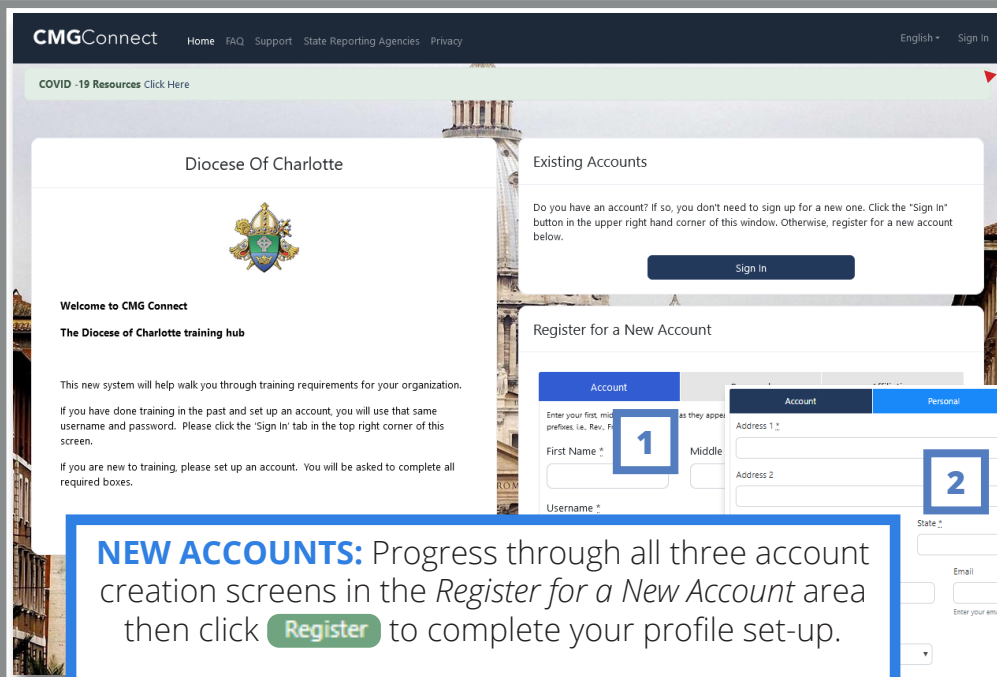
CMGConnect Home FAQ Support State Reporting Agencies Privacy English Sign In

COVID -19 Resources Click Here

Diocese Of Charlotte

Welcome to CMG Connect

The Diocese of Charlotte training hub

This new system will help walk you through training requirements for your organization.

If you have done training in the past and set up an account, you will use that same username and password. Please click the 'Sign In' tab in the top right corner of this screen.

If you are new to training, please set up an account. You will be asked to complete all required boxes.

Existing Accounts

Do you have an account? If so, you don't need to sign up for a new one. Click the "Sign In" button in the upper right hand corner of this window. Otherwise, register for a new account below.

Sign In

Register for a New Account

Account

Enter your first, mid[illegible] as they appea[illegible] prefixes, i.e., Rev., F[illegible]

1

First Name *

Middle

Username *

Account Personal

Address 1 *

Address 2

2

State *

Email

Enter your ema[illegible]

NEW ACCOUNTS: Progress through all three account creation screens in the *Register for a New Account* area then click Register to complete your profile set-up.